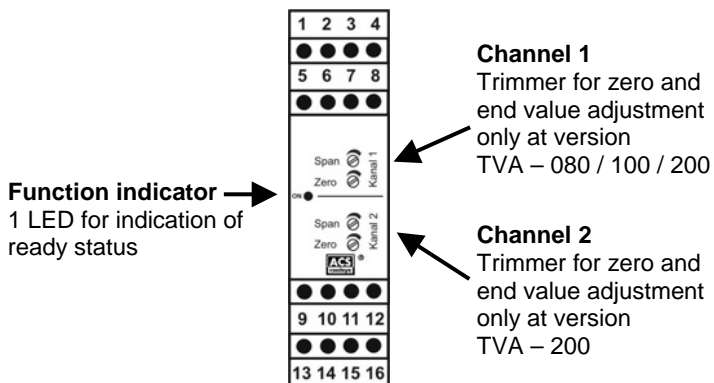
1 2 3 4

5 6 7 8

Span
Zero
Kanal 1

ON

Span
Zero
Kanal 2

ACS

9 10 11 12

13 14 15 16

**Channel 1**
Trimmer for zero and end value adjustment only at version TVA – 080 / 100 / 200

**Function indicator**
1 LED for indication of ready status

**Channel 2**
Trimmer for zero and end value adjustment only at version TVA – 200